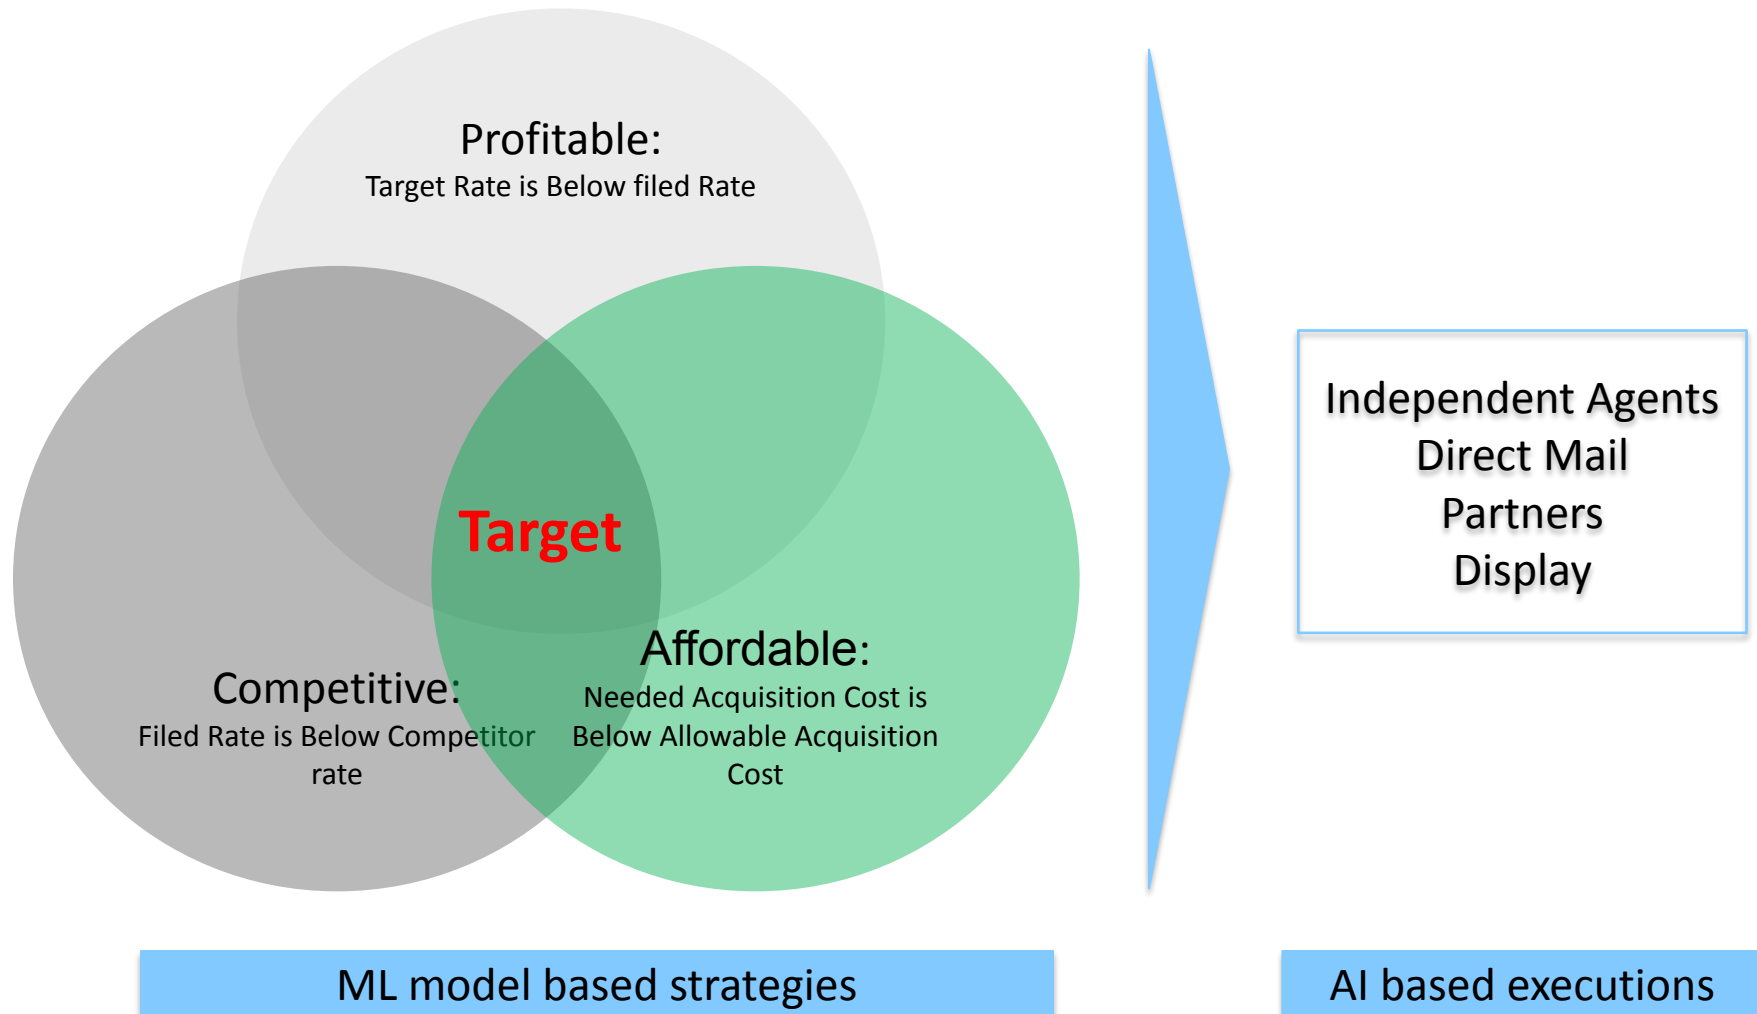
Profitable:
Target Rate is Below filed Rate

Target

Competitive:
Filed Rate is Below Competitor rate

Affordable:
Needed Acquisition Cost is Below Allowable Acquisition Cost

Independent Agents
Direct Mail
Partners
Display

ML model based strategies

AI based executions